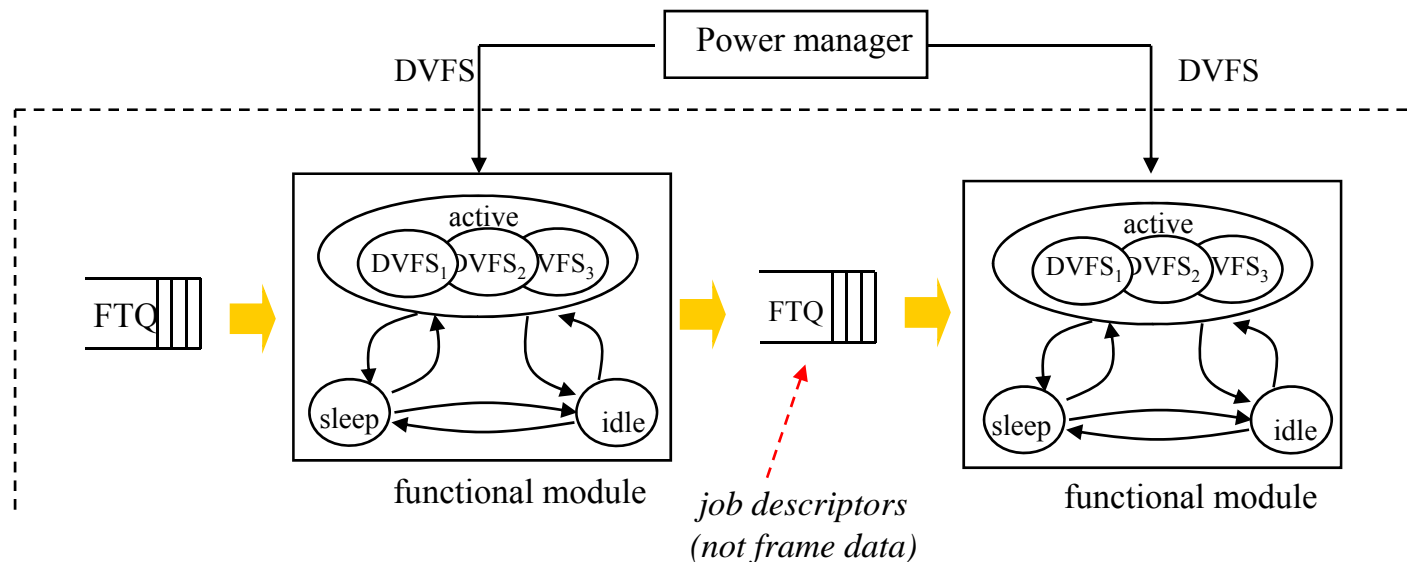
Power manager

DVFS

DVFS

FTQ

active

$DVFS_1$ $DVFS_2$ $VFS_3$

sleep

idle

functional module

FTQ

job descriptors (not frame data)

active

$DVFS_1$ $DVFS_2$ $VFS_3$

sleep

idle

functional module